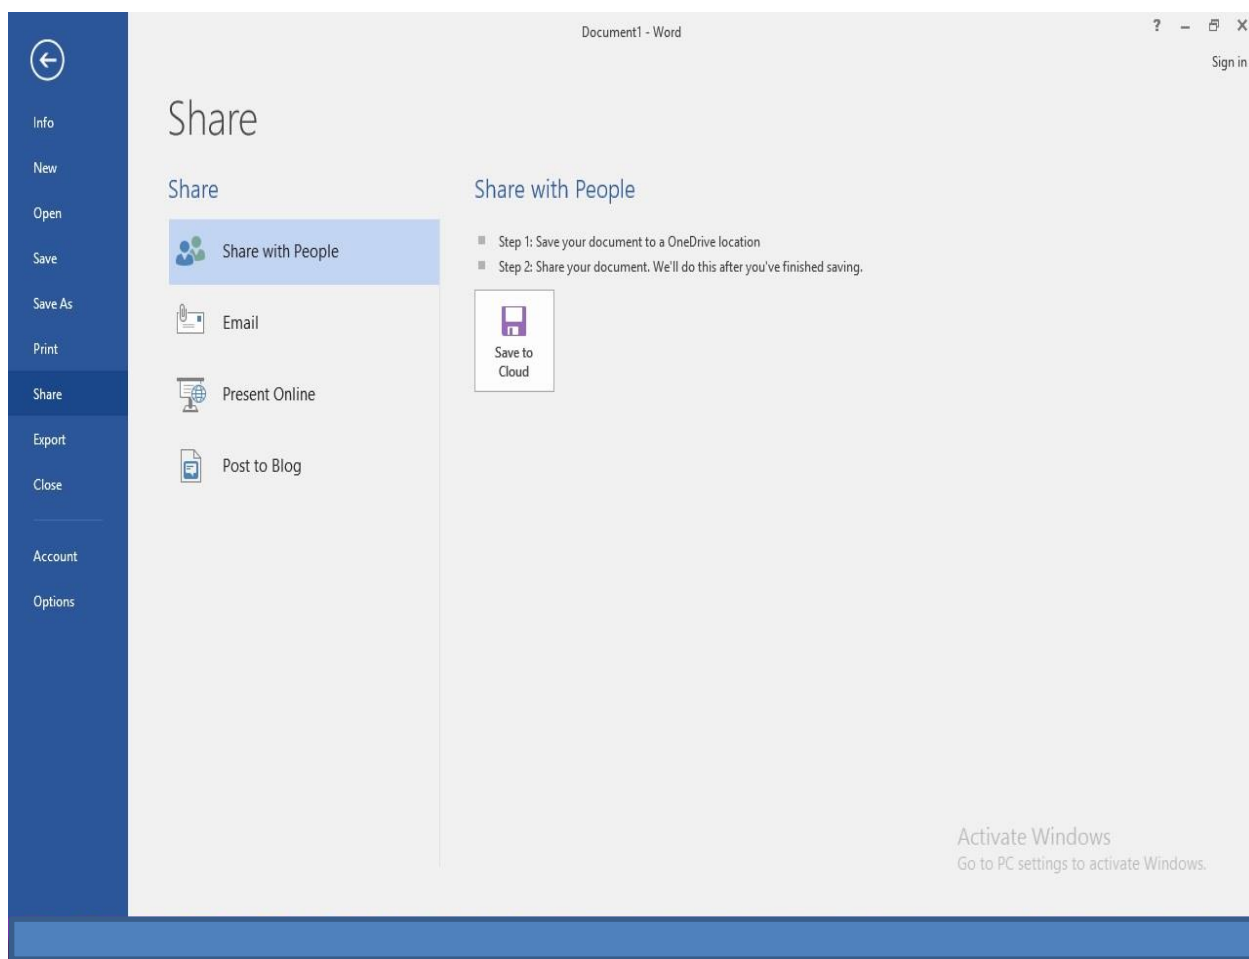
Document1 - Word

? – ✕

Sign in

Info
New
Open
Save
Save As
Print
Share
Export
Close

Account
Options

Share

Share

Share with People

Email

Present Online

Post to Blog

Share with People

Step 1: Save your document to a OneDrive location

Step 2: Share your document. We'll do this after you've finished saving.

Save to Cloud

Activate Windows
Go to PC settings to activate Windows.